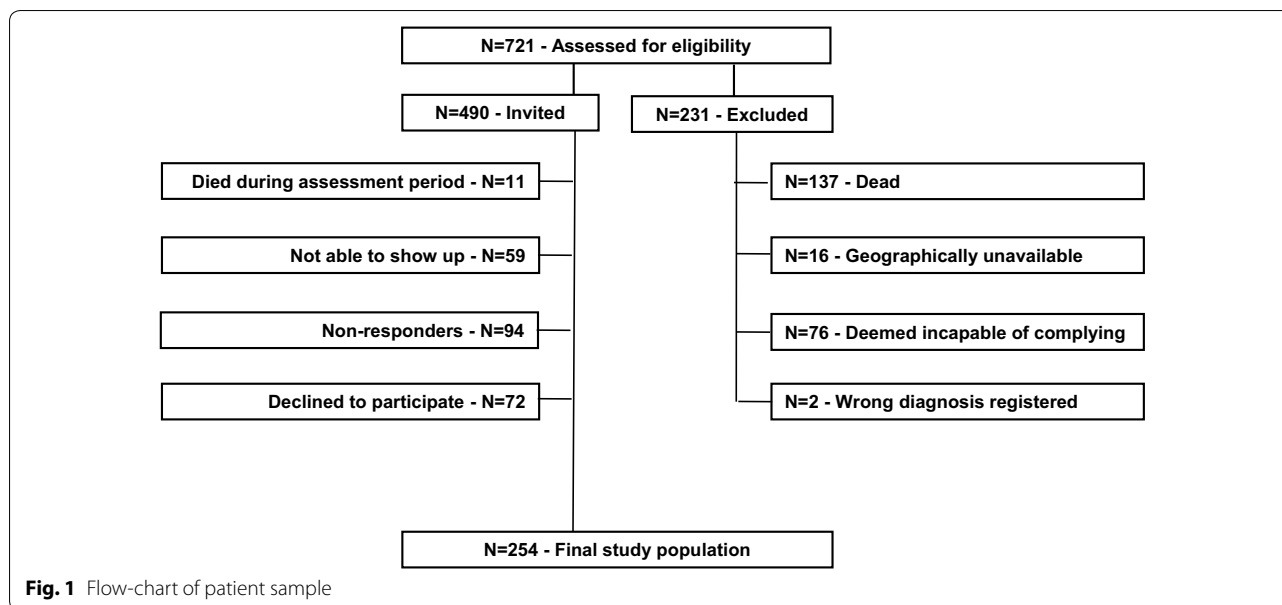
N=721 - Assessed for eligibility

N=490 - Invited

N=231 - Excluded

Died during assessment period - N=11

Not able to show up - N=59

Non-responders - N=94

Declined to participate - N=72

N=137 - Dead

N=16 - Geographically unavailable

N=76 - Deemed incapable of complying

N=2 - Wrong diagnosis registered

N=254 - Final study population

Fig. 1 Flow-chart of patient sample